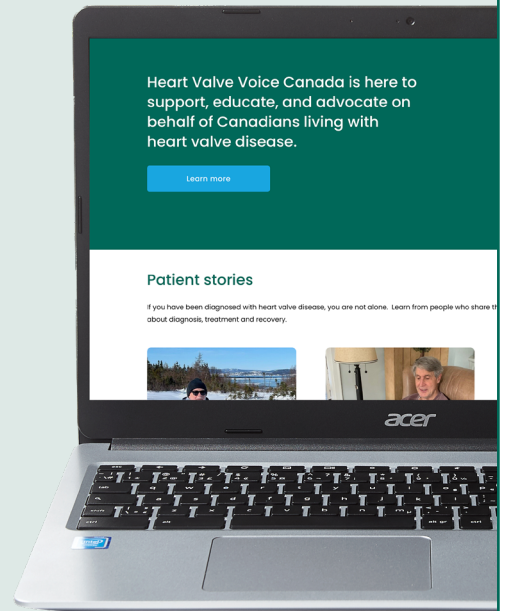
Heart Valve Voice Canada is here to support, educate, and advocate on behalf of Canadians living with heart valve disease.

Learn more

Patient stories

If you have been diagnosed with heart valve disease, you are not alone. Learn from people who share th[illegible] about diagnosis, treatment and recovery.

acer